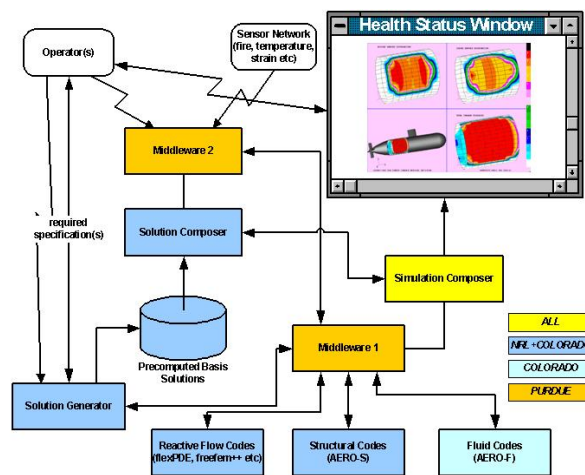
Health Status Window

Operator(s)

Sensor Network (fire, temperature, strain etc)

Middleware 2

required specification(s)

Solution Composer

Simulation Composer

Precomputed Basis Solutions

Middleware 1

Solution Generator

ALL

NRL+COLORADO

COLORADO

PURDUE

Reactive Flow Codes (flexPDE, freefem++ etc)

Structural Codes (AERO-S)

Fluid Codes (AERO-F)